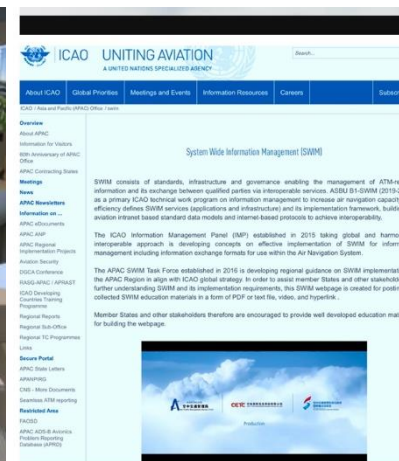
ICAO UNITING AVIATION
A UNITED NATIONS SPECIALIZED AGENCY

Search...

About ICAO | Global Priorities | Meetings and Events | Information Resources | Careers | Subscr

ICAO / Asia and Pacific (APAC) Office / swim

Overview
About APAC
Information for Visitors
60th Anniversary of APAC Office
APAC Contracting States
Meetings
News
APAC Newsletters
Information on ...
APAC eDocuments
APAC ANP
APAC Regional Implementation Projects
Aviation Security
DGCA Conference
RASG-APAC / APRAST
ICAO Developing Countries Training Programme
Regional Reports
Regional Sub-Office
Regional TC Programmes
Links
Secure Portal
APAC State Letters
APANPIRG
CNS - More Documents
Seamless ATM reporting
Restricted Area
FACISO
APAC ADS-B Avionics Problem Reporting Database (APRD)

System Wide Information Management (SWIM)

SWIM consists of standards, infrastructure and governance enabling the management of ATM-re information and its exchange between qualified parties via interoperable services. ASBU B1-SWIM (2019- as a primary ICAO technical work program on information management to increase air navigation capacit efficiency defines SWIM services (applications and infrastructure) and its implementation framework, buildi aviation intranet based standard data models and internet-based protocols to achieve interoperability.

The ICAO Information Management Panel (IMP) established in 2015 taking global and harmo interoperable approach is developing concepts on effective implementation of SWIM for inform management including information exchange formats for use within the Air Navigation System.

The APAC SWIM Task Force established in 2016 is developing regional guidance on SWIM implementat the APAC Region in align with ICAO global strategy. In order to assist member States and other stakehol further understanding SWIM and its implementation requirements, this SWIM webpage is created for postin collected SWIM education materials in a form of PDF or text file, video, and hyperlink.

Member States and other stakeholders therefore are encouraged to provide well developed education mat for building the webpage.

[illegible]

Production